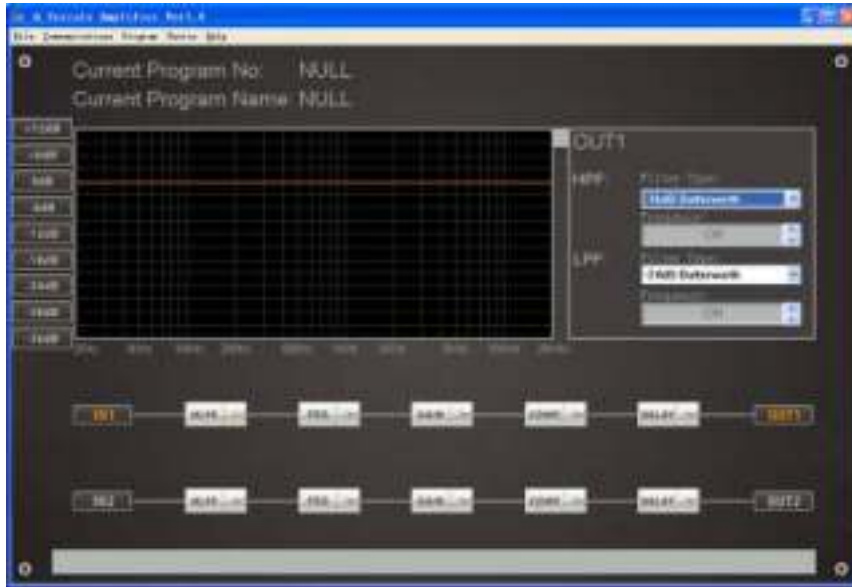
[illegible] Amplifier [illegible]

File Communication Program Tools Help

Current Program No: NULL

Current Program Name: NULL

+12dB

+6dB

0dB

-6dB

-12dB

-18dB

-24dB

-30dB

-36dB

20Hz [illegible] 20kHz

OUT1

HPF

Filter Type

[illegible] Butterworth

Frequency

OFF

LPF

Filter Type

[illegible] Butterworth

Frequency

OFF

IN1

IN2

OUT1

OUT2